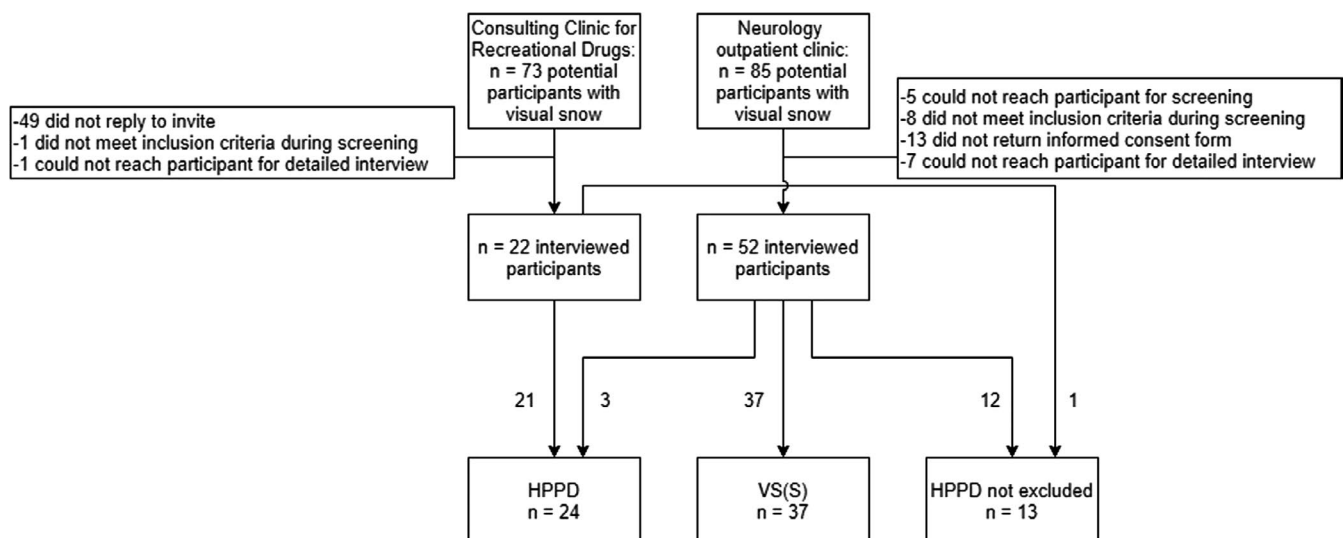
Consulting Clinic for Recreational Drugs: n = 73 potential participants with visual snow

Neurology outpatient clinic: n = 85 potential participants with visual snow

-49 did not reply to invite
-1 did not meet inclusion criteria during screening
-1 could not reach participant for detailed interview

-5 could not reach participant for screening
-8 did not meet inclusion criteria during screening
-13 did not return informed consent form
-7 could not reach participant for detailed interview

n = 22 interviewed participants

n = 52 interviewed participants

21

3

37

12

1

HPPD
n = 24

VS(S)
n = 37

HPPD not excluded
n = 13